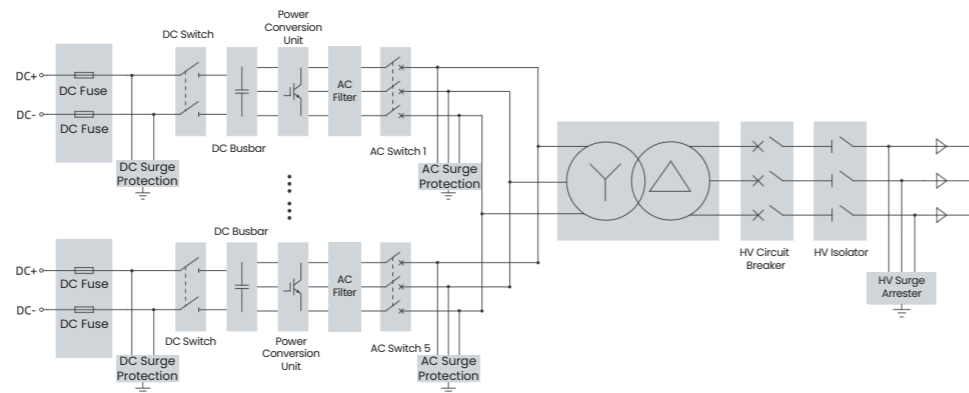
DC Switch

Power Conversion Unit

DC+

DC Fuse

DC-

DC Fuse

AC Filter

DC Busbar

AC Switch 1

DC Surge Protection

AC Surge Protection

DC Busbar

DC+

DC Fuse

DC-

DC Fuse

AC Filter

DC Switch

Power Conversion Unit

AC Switch 5

DC Surge Protection

AC Surge Protection

HV Circuit Breaker

HV Isolator

HV Surge Arrester